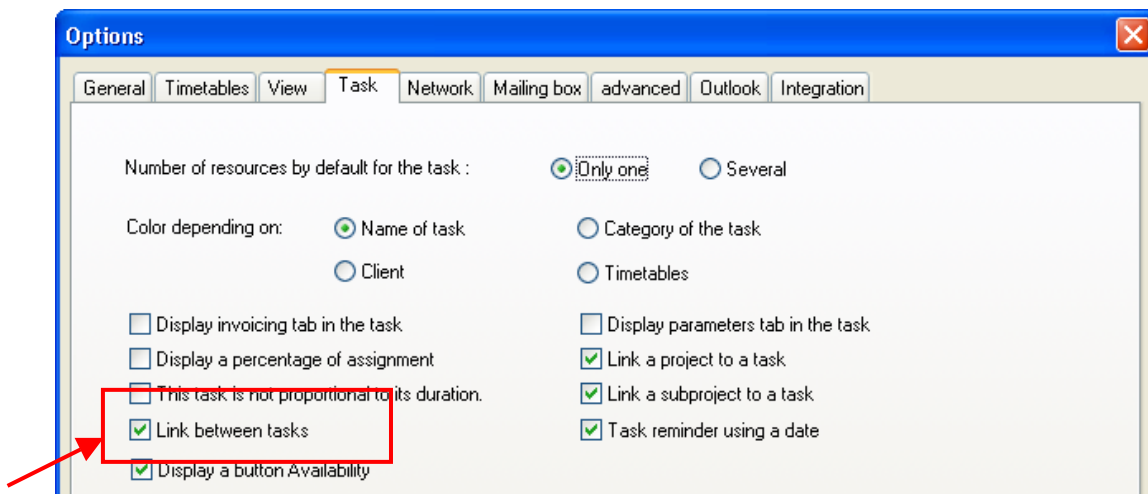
Options

General | Timetables | View | Task | Network | Mailing box | advanced | Outlook | Integration

Number of resources by default for the task : Only one Several

Color depending on: Name of task Category of the task

Client Timetables

Display invoicing tab in the task
Display parameters tab in the task
Display a percentage of assignment
Link a project to a task
This task is not proportional to its duration.
Link a subproject to a task
Link between tasks
Task reminder using a date
Display a button Availability